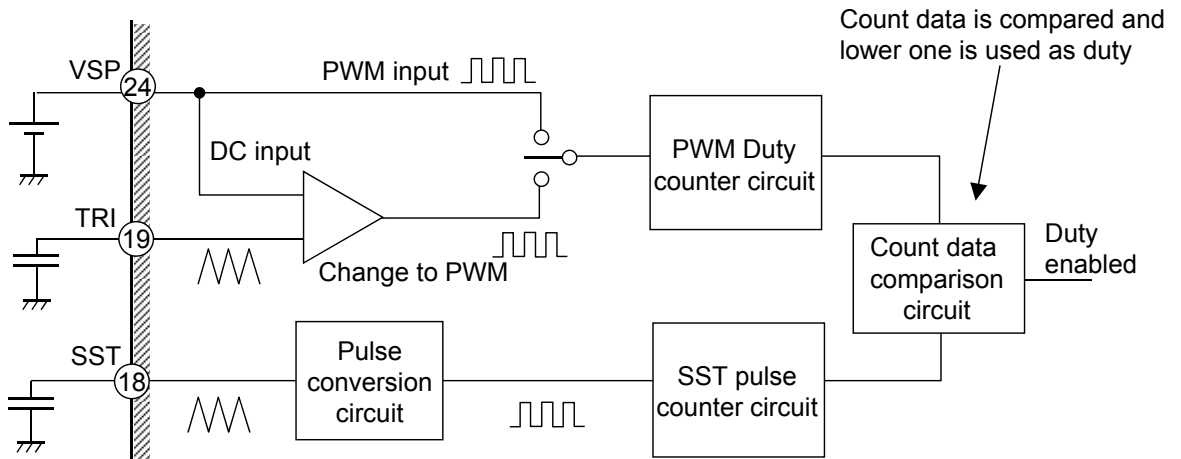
Count data is compared and lower one is used as duty

VSP
24
PWM input
DC input
PWM Duty counter circuit
TRI
19
Change to PWM
Count data comparison circuit
Duty enabled
SST
18
Pulse conversion circuit
SST pulse counter circuit